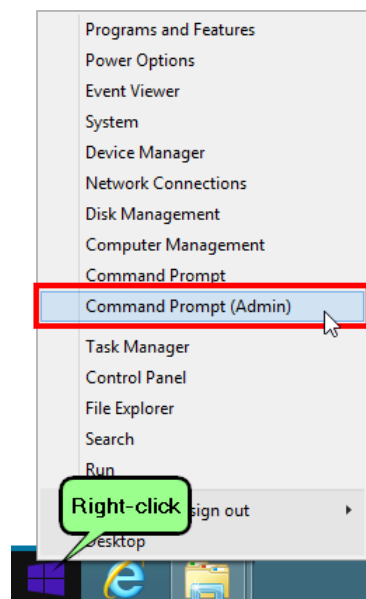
Programs and Features
Power Options
Event Viewer
System
Device Manager
Network Connections
Disk Management
Computer Management
Command Prompt
Command Prompt (Admin)
Task Manager
Control Panel
File Explorer
Search
Run
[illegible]sign out
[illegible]esktop
Right-click